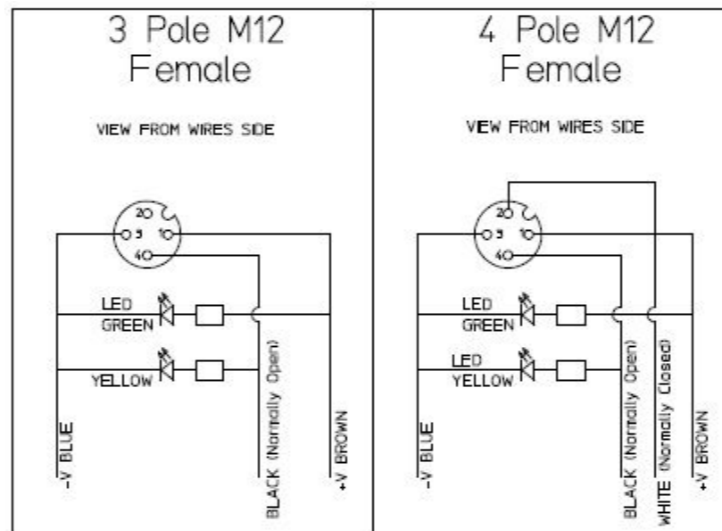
3 Pole M12
Female

VIEW FROM WIRES SIDE

2
3 1
4

LED
GREEN

LED
YELLOW

-V BLUE

BLACK (Normally Open)

+V BROWN

4 Pole M12
Female

VIEW FROM WIRES SIDE

2
3 1
4

LED
GREEN

LED
YELLOW

-V BLUE

BLACK (Normally Open)

WHITE (Normally Closed)

+V BROWN